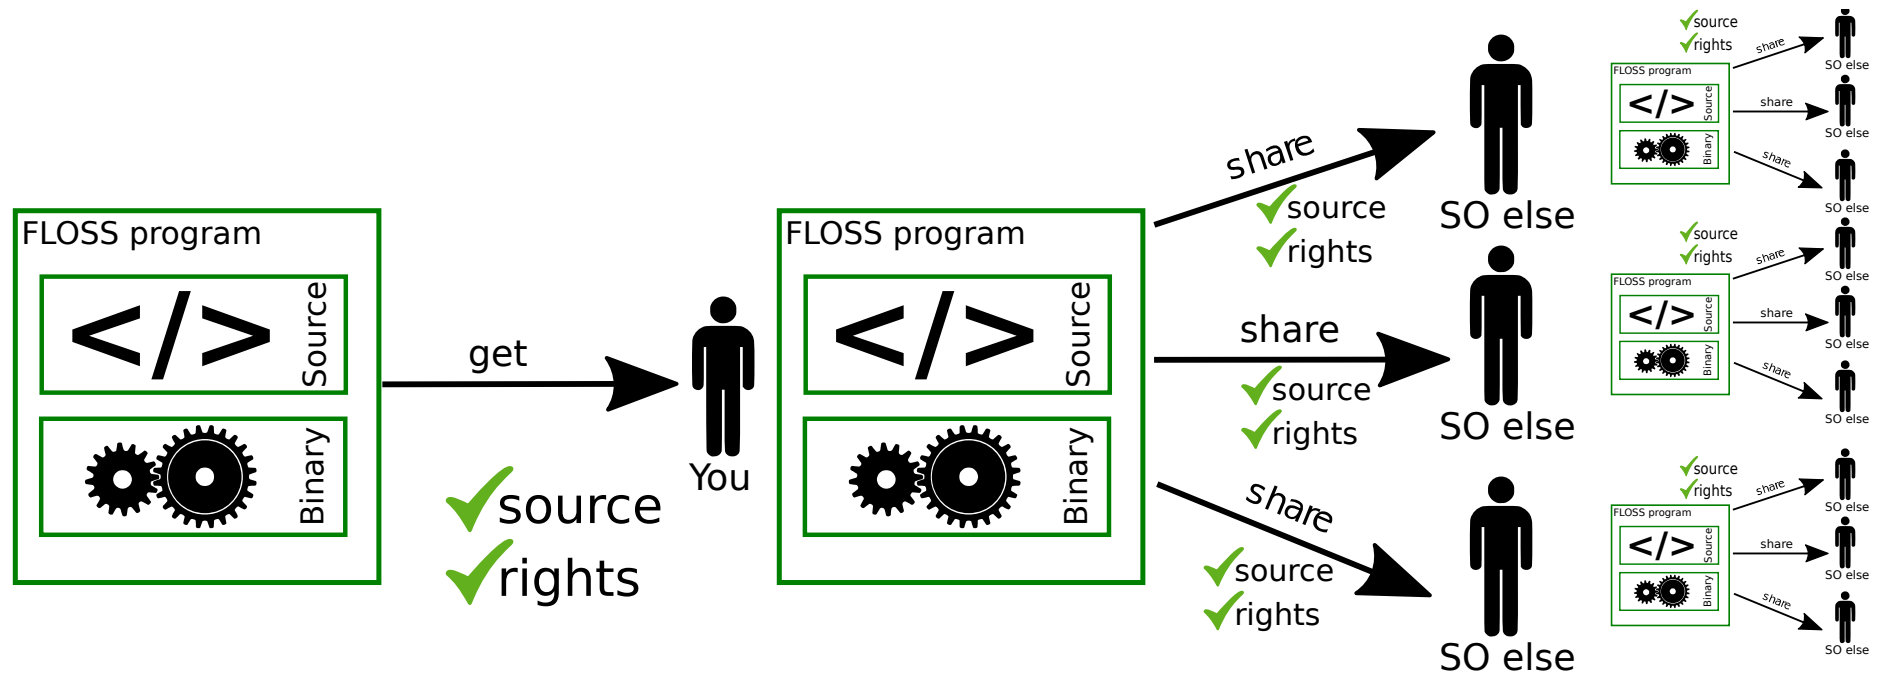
FLOSS program
</>
Source
Binary

get

source
rights

You

FLOSS program
</>
Source
Binary

share
source
rights
SO else

share
source
rights
SO else

share
source
rights
SO else

source
rights
FLOSS program
</>
Source
Binary
share
SO else
share
SO else
share
SO else

source
rights
FLOSS program
</>
Source
Binary
share
SO else
share
SO else
share
SO else

source
rights
FLOSS program
</>
Source
Binary
share
SO else
share
SO else
share
SO else